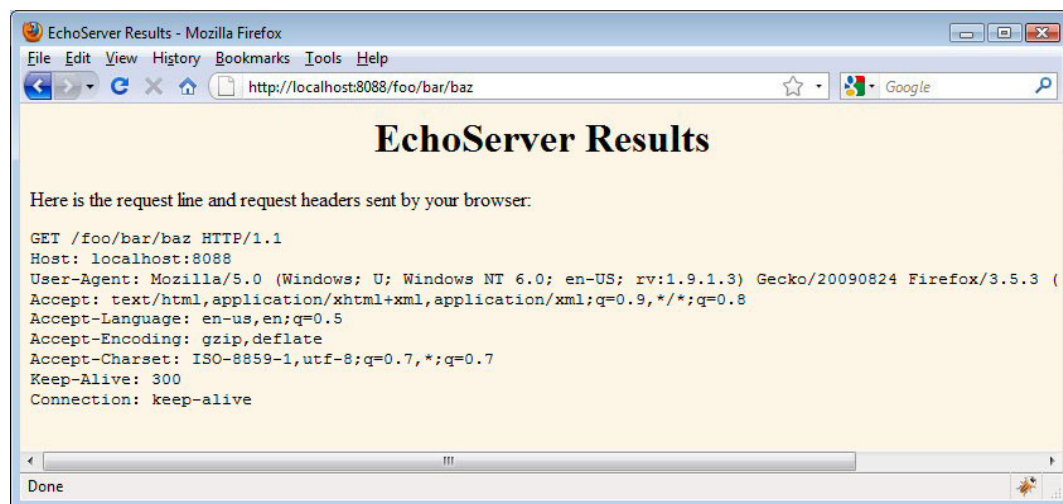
EchoServer Results - Mozilla Firefox

File Edit View History Bookmarks Tools Help

http://localhost:8088/foo/bar/baz

Google

# EchoServer Results

Here is the request line and request headers sent by your browser:

GET /foo/bar/baz HTTP/1.1
Host: localhost:8088
User-Agent: Mozilla/5.0 (Windows; U; Windows NT 6.0; en-US; rv:1.9.1.3) Gecko/20090824 Firefox/3.5.3 (
Accept: text/html,application/xhtml+xml,application/xml;q=0.9,*/*;q=0.8
Accept-Language: en-us,en;q=0.5
Accept-Encoding: gzip,deflate
Accept-Charset: ISO-8859-1,utf-8;q=0.7,*;q=0.7
Keep-Alive: 300
Connection: keep-alive

Done